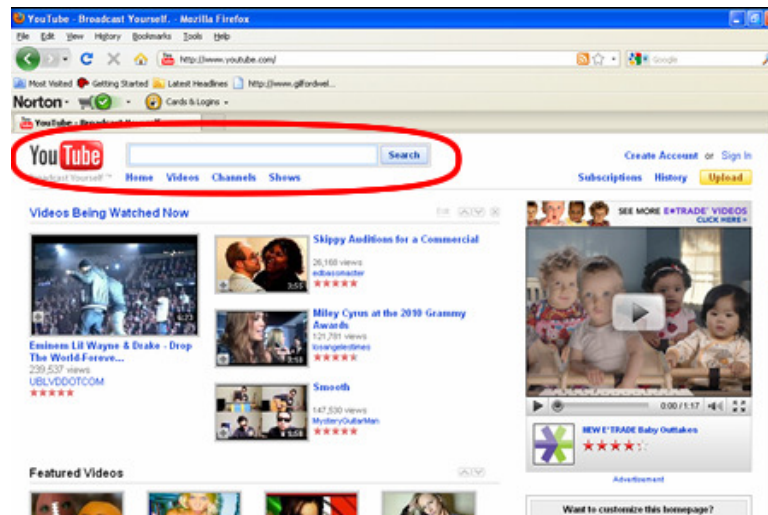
YouTube - Broadcast Yourself. - Mozilla Firefox

File Edit View History Bookmarks Tools Help

http://www.youtube.com/

Google

Most Visited Getting Started Latest Headlines http://www.gilfordwel...

Norton Cards & Logins

YouTube - Broadcast Yourself

YouTube Broadcast Yourself™

Search

Home Videos Channels Shows

Create Account or Sign In

Subscriptions History Upload

Videos Being Watched Now

Eminem Lil Wayne & Drake - Drop The World-Foreve...
239,537 views
UBLVDDOTCOM

6:23

Skippy Auditions for a Commercial
26,168 views
edbassmaster

3:55

Miley Cyrus at the 2010 Grammy Awards
121,791 views
losangelestimes

3:58

Smooth
147,530 views
MysteryGuitarMan

SEE MORE E*TRADE VIDEOS CLICK HERE

0:00 / 1:17

NEW E*TRADE Baby Outtakes

Advertisement

Featured Videos

Want to customize this homepage?